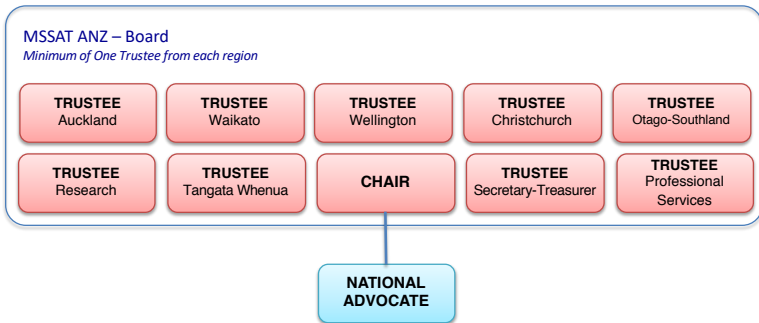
MSSAT ANZ – Board
*Minimum of One Trustee from each region*

TRUSTEE
Auckland

TRUSTEE
Waikato

TRUSTEE
Wellington

TRUSTEE
Christchurch

TRUSTEE
Otago-Southland

TRUSTEE
Research

TRUSTEE
Tangata Whenua

CHAIR

TRUSTEE
Secretary-Treasurer

TRUSTEE
Professional Services

NATIONAL ADVOCATE